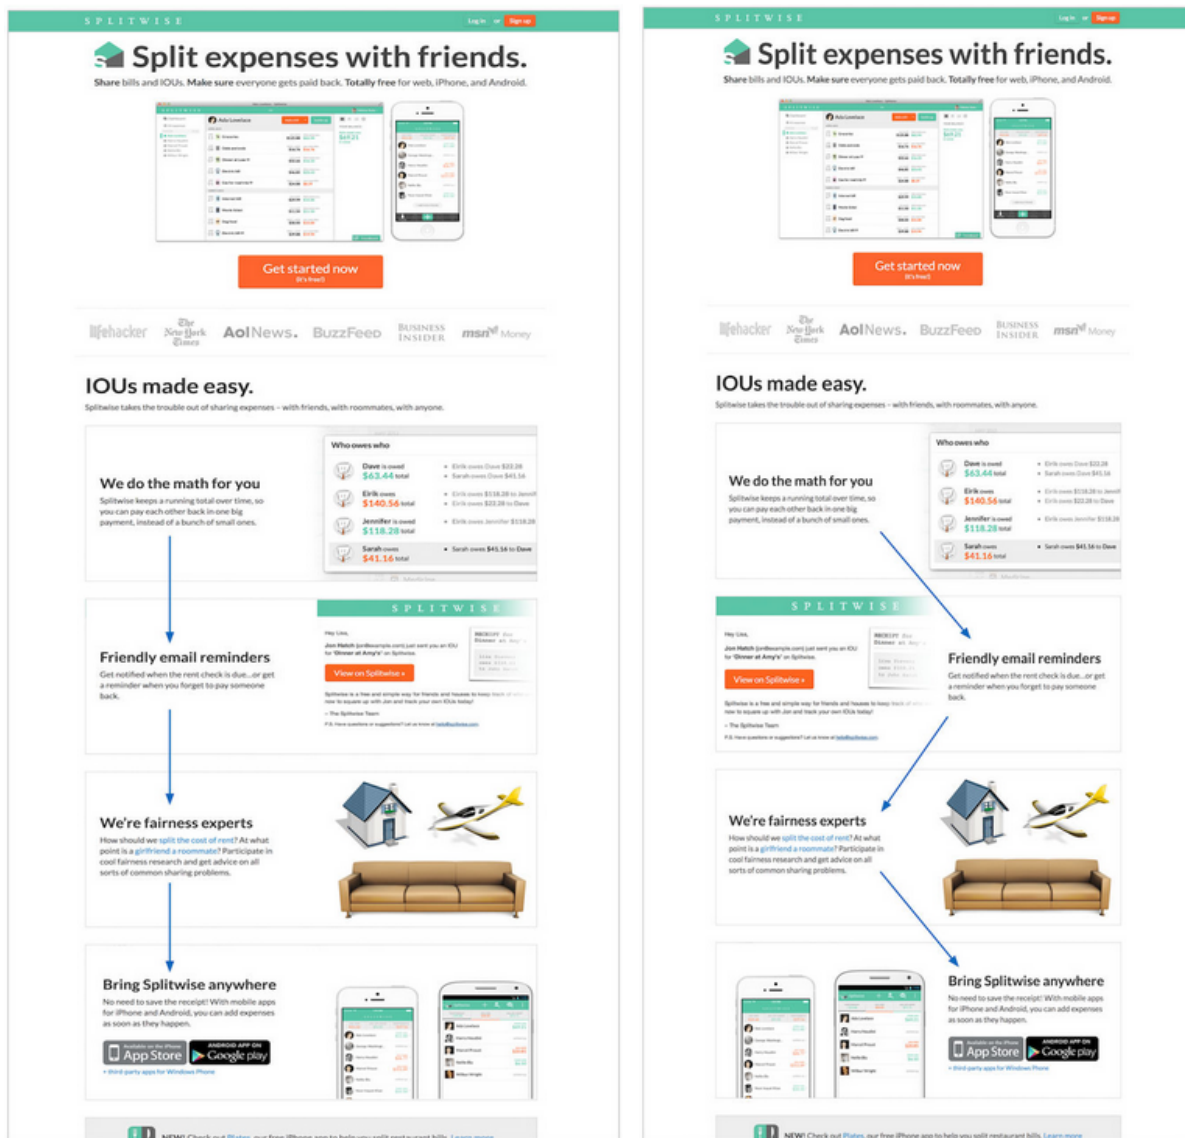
SPLITWISE

Log in or Sign up

Split expenses with friends.

Share bills and IOUs. Make sure everyone gets paid back. Totally free for web, iPhone, and Android.

Get started now
(it's free!)

lifehacker The New York Times AolNews. BuzzFeed BUSINESS INSIDER msn Money

IOUs made easy.

Splitwise takes the trouble out of sharing expenses – with friends, with roommates, with anyone.

We do the math for you

Splitwise keeps a running total over time, so you can pay each other back in one big payment, instead of a bunch of small ones.

Who owes who

Dave is owed $63.44 total
Eirik owes $140.56 total
Jennifer is owed $118.28 total
Sarah owes $41.16 total

Friendly email reminders

Get notified when the rent check is due...or get a reminder when you forget to pay someone back.

SPLITWISE

View on Splitwise »

We're fairness experts

How should we split the cost of rent? At what point is a girlfriend a roommate? Participate in cool fairness research and get advice on all sorts of common sharing problems.

Bring Splitwise anywhere

No need to save the receipt! With mobile apps for iPhone and Android, you can add expenses as soon as they happen.

App Store Google play

+ third-party apps for Windows Phone

NEW! Check out Plates, our free iPhone app to help you split restaurant bills. Learn more

SPLITWISE

Log in or Sign up

Split expenses with friends.

Share bills and IOUs. Make sure everyone gets paid back. Totally free for web, iPhone, and Android.

Get started now
(it's free!)

lifehacker The New York Times AolNews. BuzzFeed BUSINESS INSIDER msn Money

IOUs made easy.

Splitwise takes the trouble out of sharing expenses – with friends, with roommates, with anyone.

We do the math for you

Splitwise keeps a running total over time, so you can pay each other back in one big payment, instead of a bunch of small ones.

Who owes who

Dave is owed $63.44 total
Eirik owes $140.56 total
Jennifer is owed $118.28 total
Sarah owes $41.16 total

SPLITWISE

View on Splitwise »

Friendly email reminders

Get notified when the rent check is due...or get a reminder when you forget to pay someone back.

We're fairness experts

How should we split the cost of rent? At what point is a girlfriend a roommate? Participate in cool fairness research and get advice on all sorts of common sharing problems.

Bring Splitwise anywhere

No need to save the receipt! With mobile apps for iPhone and Android, you can add expenses as soon as they happen.

App Store Google play

+ third-party apps for Windows Phone

NEW! Check out Plates, our free iPhone app to help you split restaurant bills. Learn more